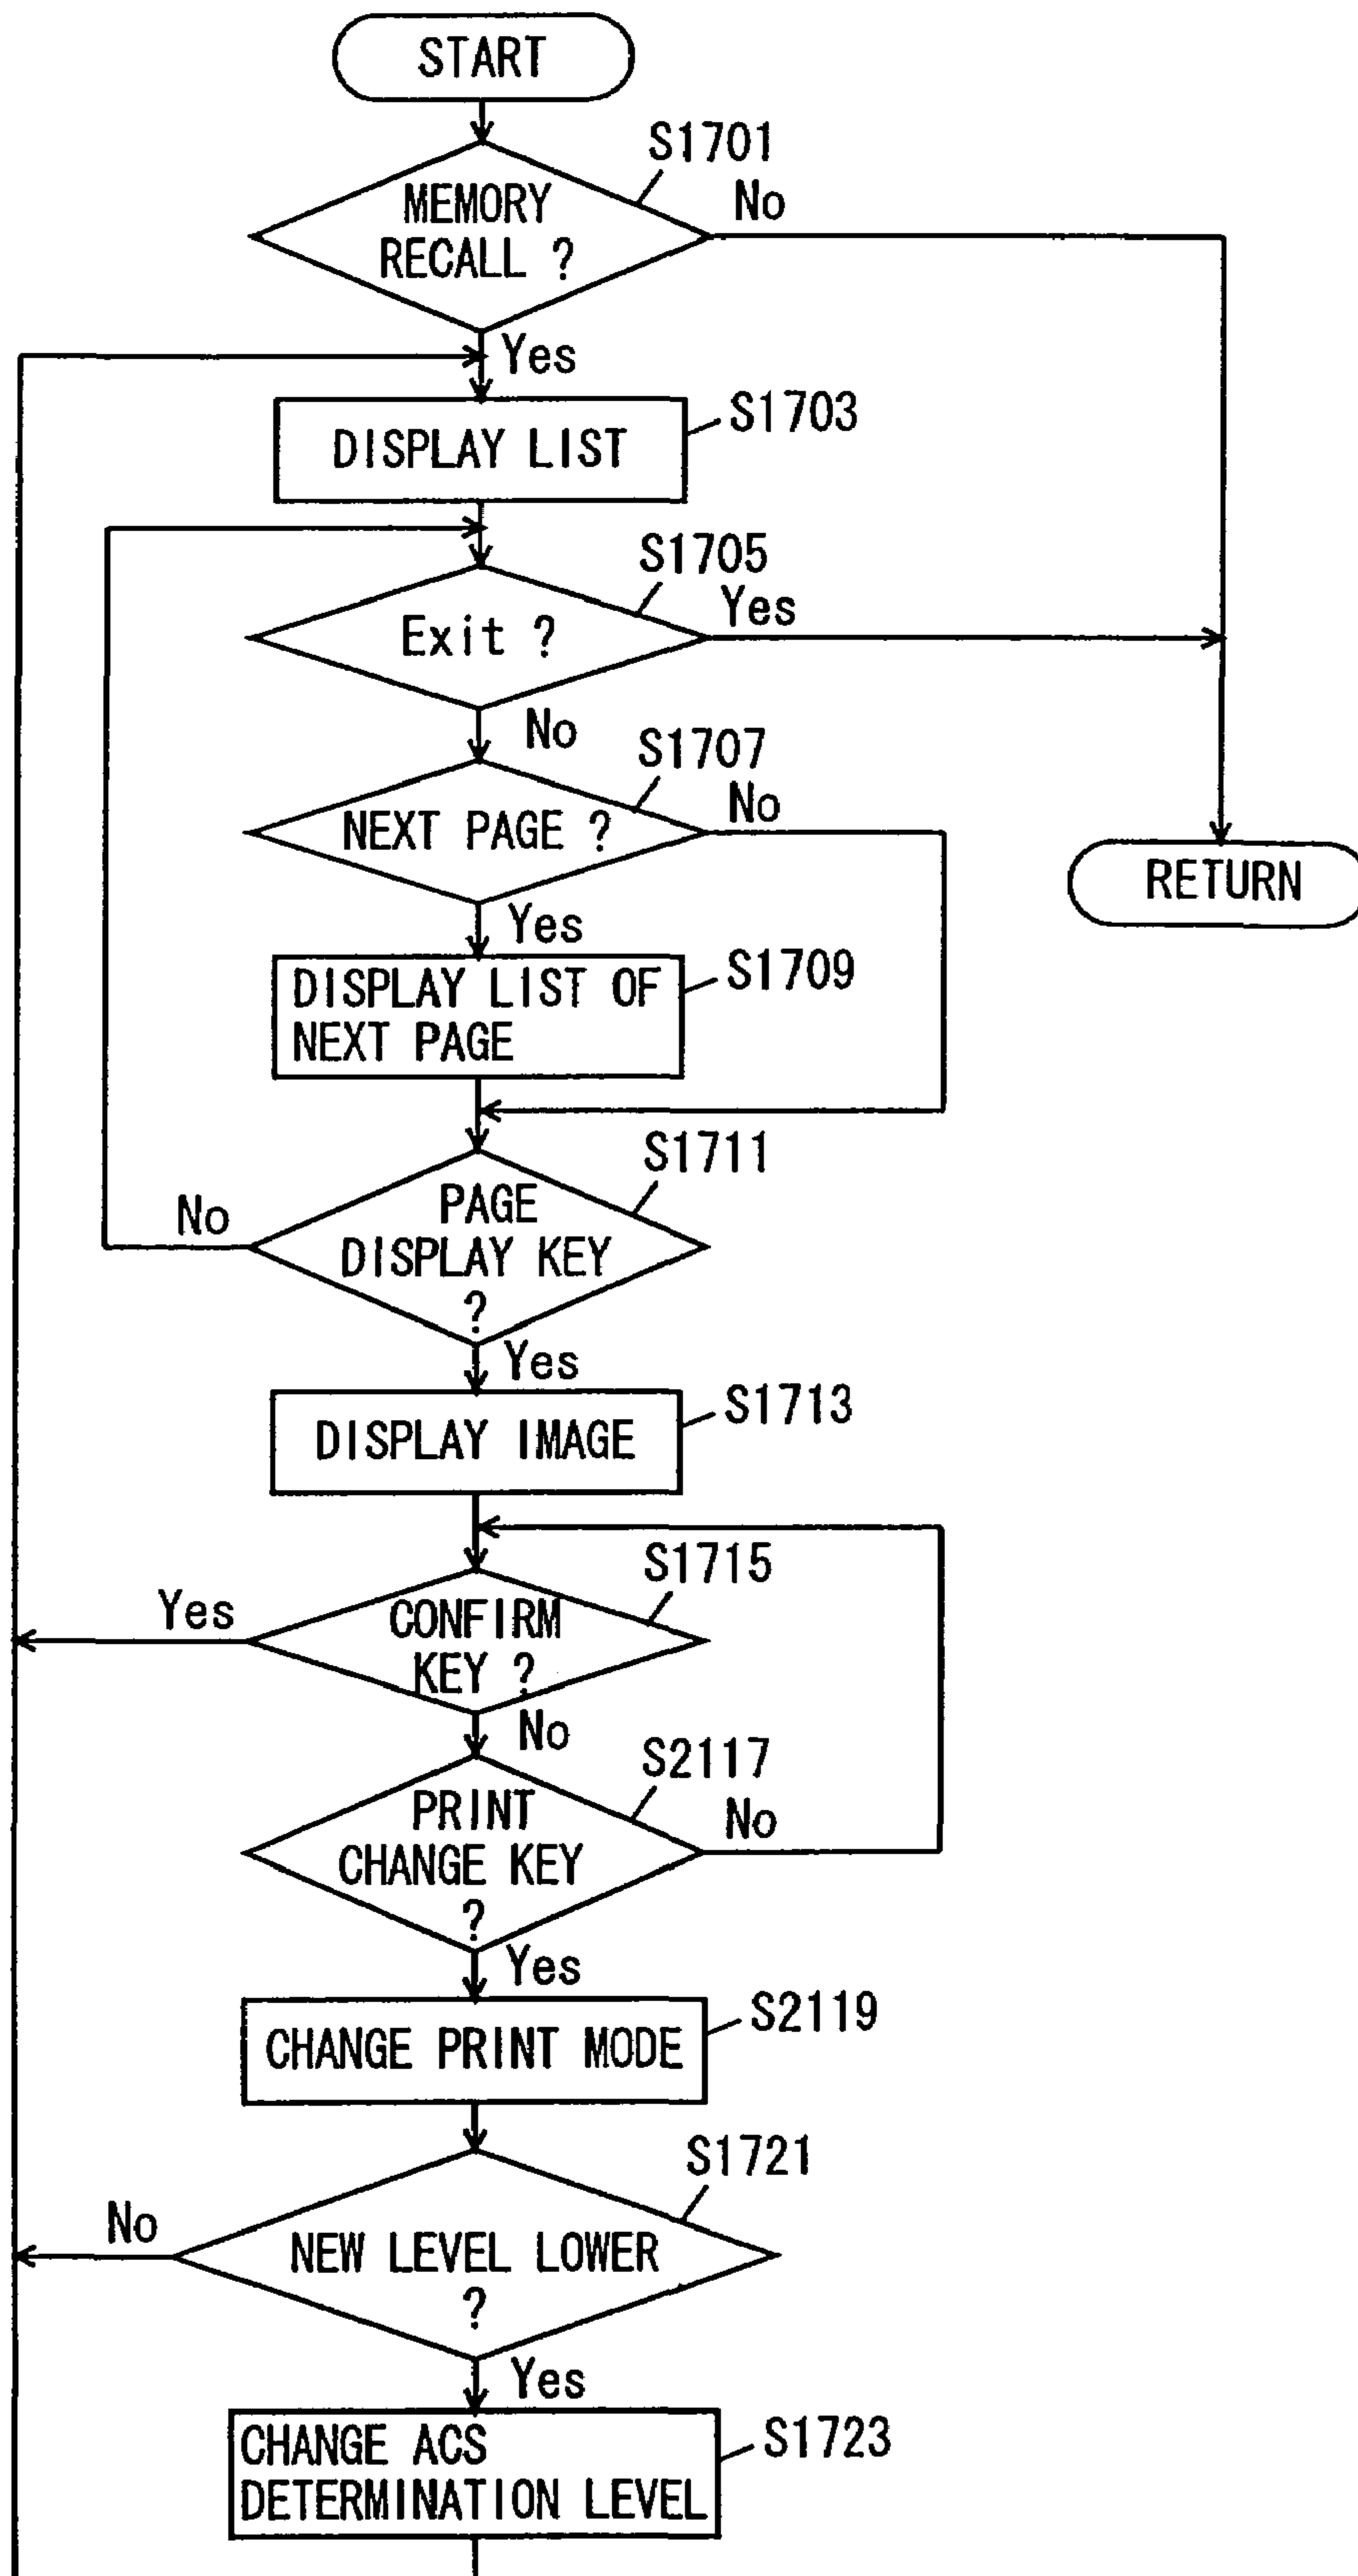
START

S1701
MEMORY RECALL ?
No
Yes

DISPLAY LIST
S1703

S1705
Exit ?
Yes
No

S1707
NEXT PAGE ?
No
Yes

RETURN

DISPLAY LIST OF NEXT PAGE
S1709

S1711
PAGE DISPLAY KEY ?
No
Yes

DISPLAY IMAGE
S1713

S1715
CONFIRM KEY ?
Yes
No

S2117
PRINT CHANGE KEY ?
No
Yes

CHANGE PRINT MODE
S2119

S1721
NEW LEVEL LOWER ?
No
Yes

CHANGE ACS DETERMINATION LEVEL
S1723